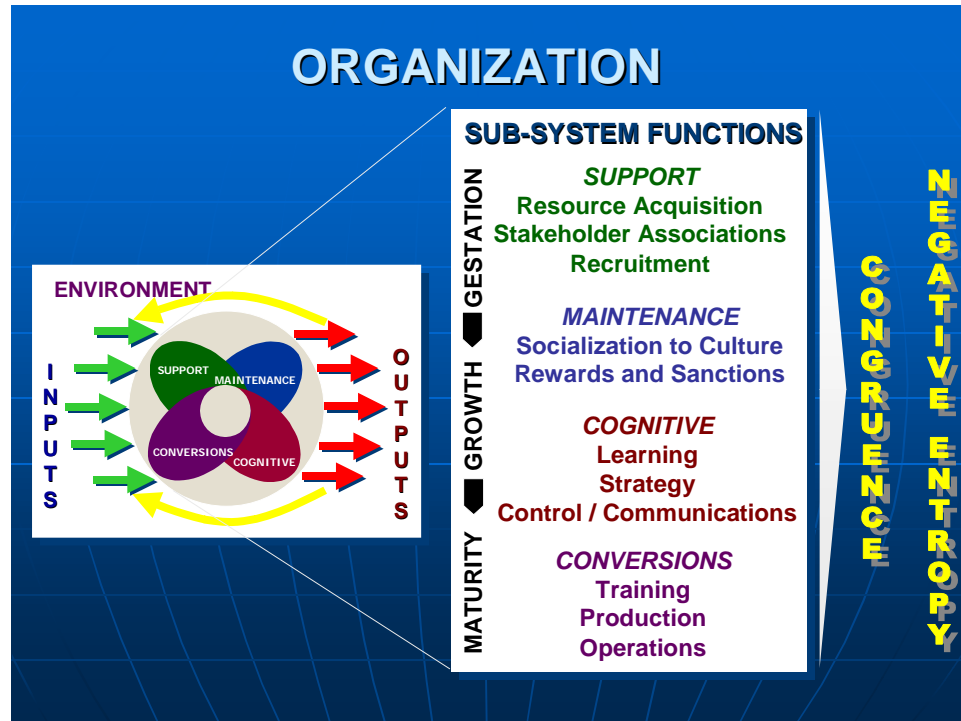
ORGANIZATION

ENVIRONMENT

INPUTS

SUPPORT
MAINTENANCE
CONVERSIONS
COGNITIVE

OUTPUTS

SUB-SYSTEM FUNCTIONS

GESTATION
GROWTH
MATURITY

SUPPORT
Resource Acquisition
Stakeholder Associations
Recruitment

MAINTENANCE
Socialization to Culture
Rewards and Sanctions

COGNITIVE
Learning
Strategy
Control / Communications

CONVERSIONS
Training
Production
Operations

CONGRUENCE

NEGATIVE ENTROPY